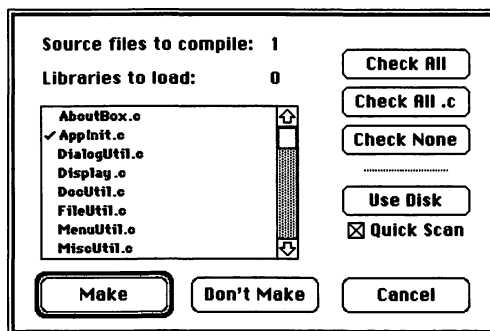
Source files to compile: 1

Libraries to load: 0

AboutBox.c
✓ AppInit.c
DialogUtil.c
Display.c
DocUtil.c
FileUtil.c
MenuUtil.c
MiscUtil.c

Check All

Check All .c

Check None

Use Disk

☒ Quick Scan

Make

Don't Make

Cancel